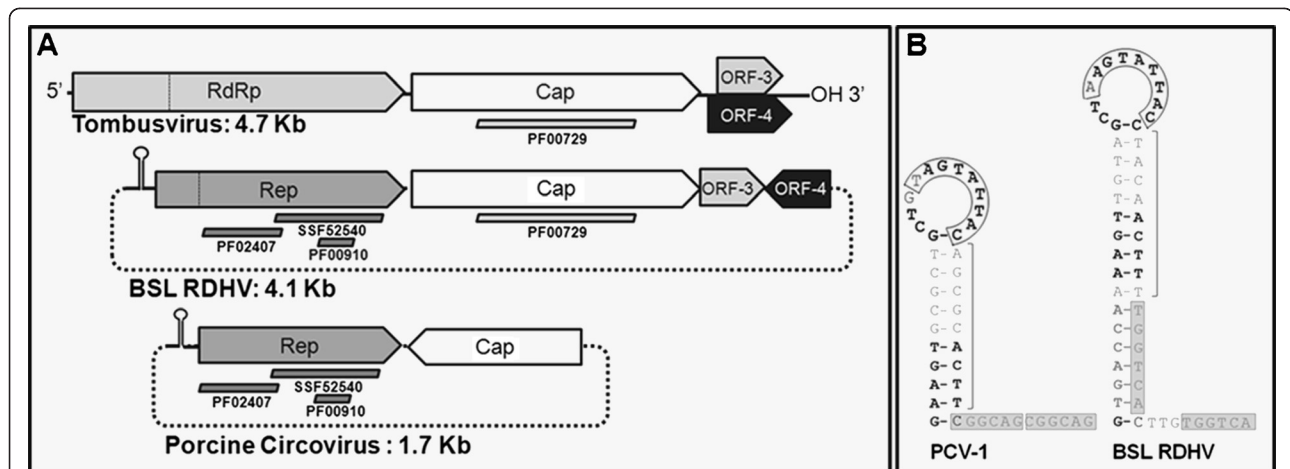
A

5'

RdRp

Cap

ORF-3

OH 3'

ORF-4

Tombusvirus: 4.7 Kb

PF00729

Rep

Cap

ORF-3

ORF-4

SSF52540

PF02407

PF00910

PF00729

BSL RDHV: 4.1 Kb

Rep

Cap

SSF52540

PF02407

PF00910

Porcine Circovirus : 1.7 Kb

B

T A G T A T T C G C C

T-A C-G G-C C-G G-C T-A G-C A-T A-T G-C CGGCAGCGGCAG

PCV-1

A G T A T T A C T C G C C

A-T T-A G-C T-A T-A G-C A-T A-T A-T A-T C-G C-G A-T G-C T-A G-C TTGTGGTCA

BSL RDHV